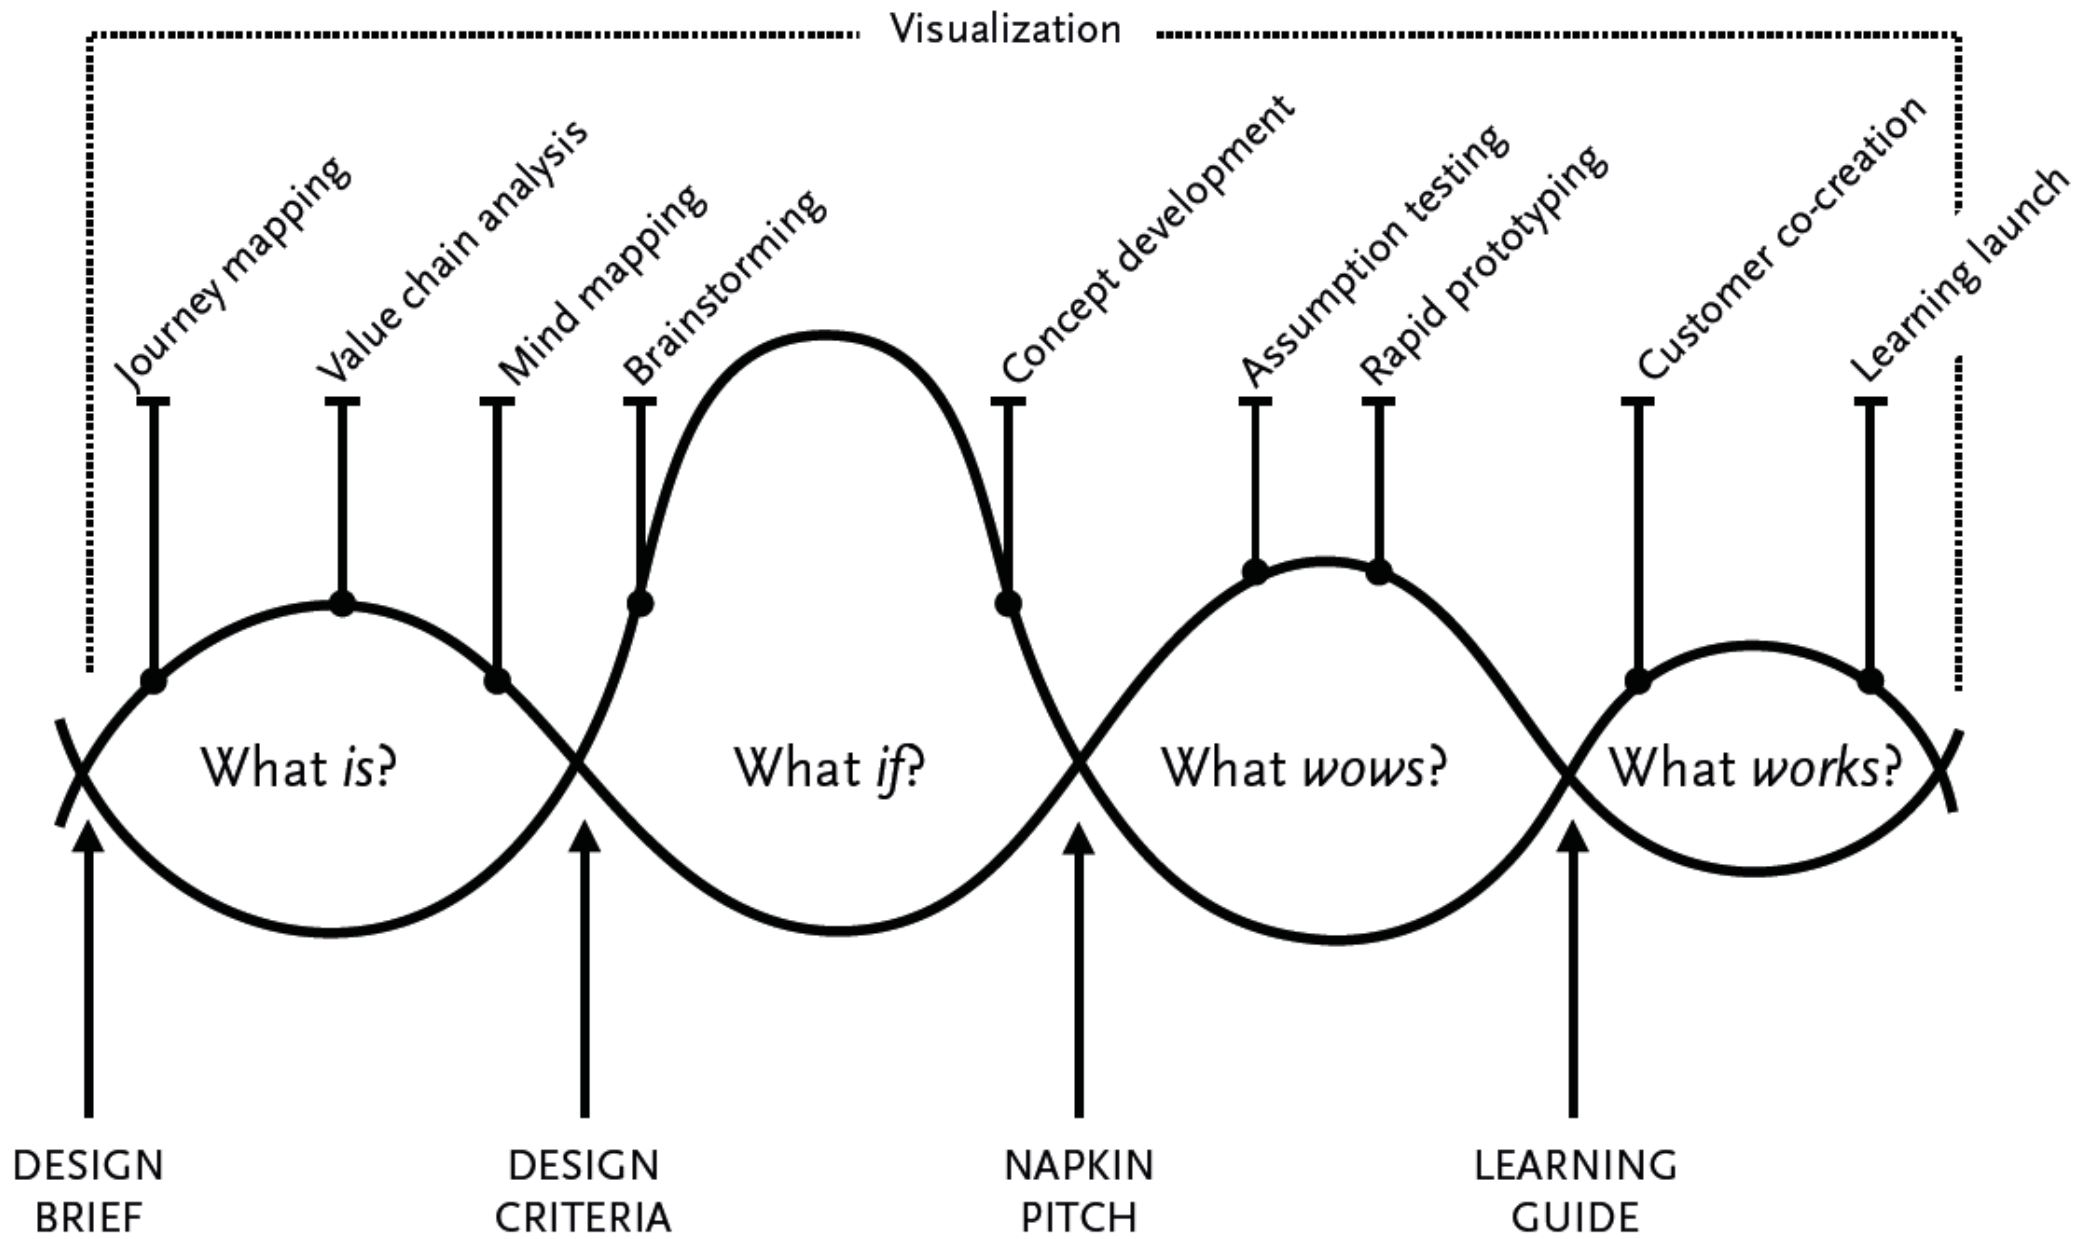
Visualization

Journey mapping

Value chain analysis

Mind mapping

Brainstorming

Concept development

Assumption testing

Rapid prototyping

Customer co-creation

Learning launch

What *is*?

What *if*?

What *wows*?

What *works*?

DESIGN BRIEF

DESIGN CRITERIA

NAPKIN PITCH

LEARNING GUIDE